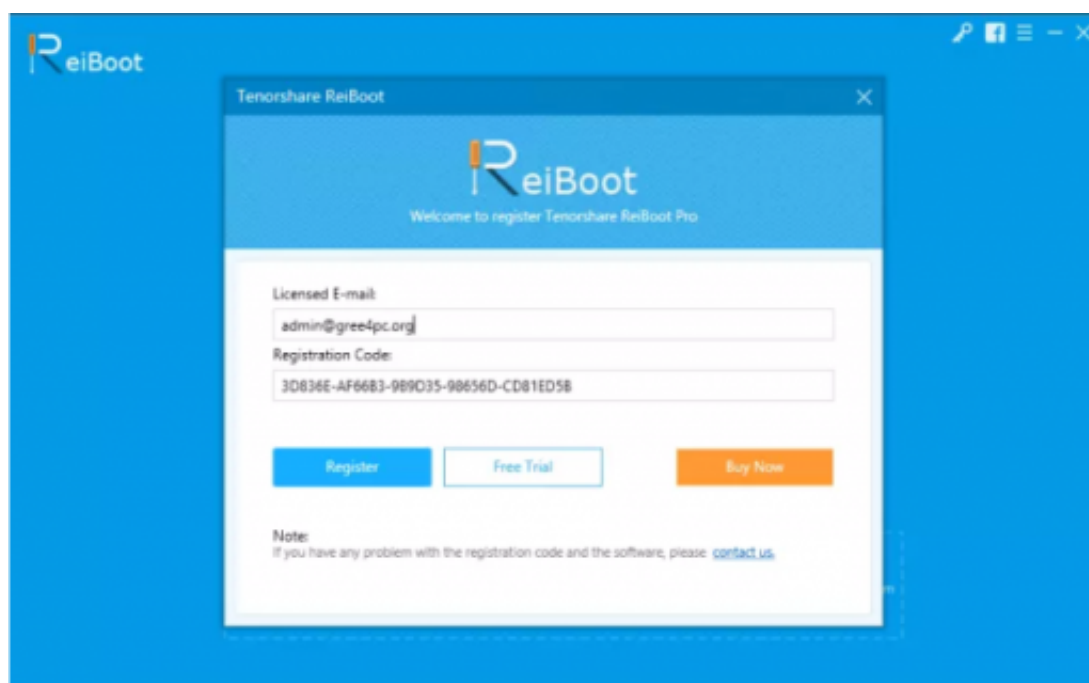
ReiBoot

Tenorshare ReiBoot

ReiBoot
Welcome to register Tenorshare ReiBoot Pro

Licensed E-mail:
admin@gree4pc.org
Registration Code:
3D836E-AF66B3-9B9D35-98656D-CD81ED5B

Register
Free Trial
Buy Now

Note:
If you have any problem with the registration code and the software, please contact us.